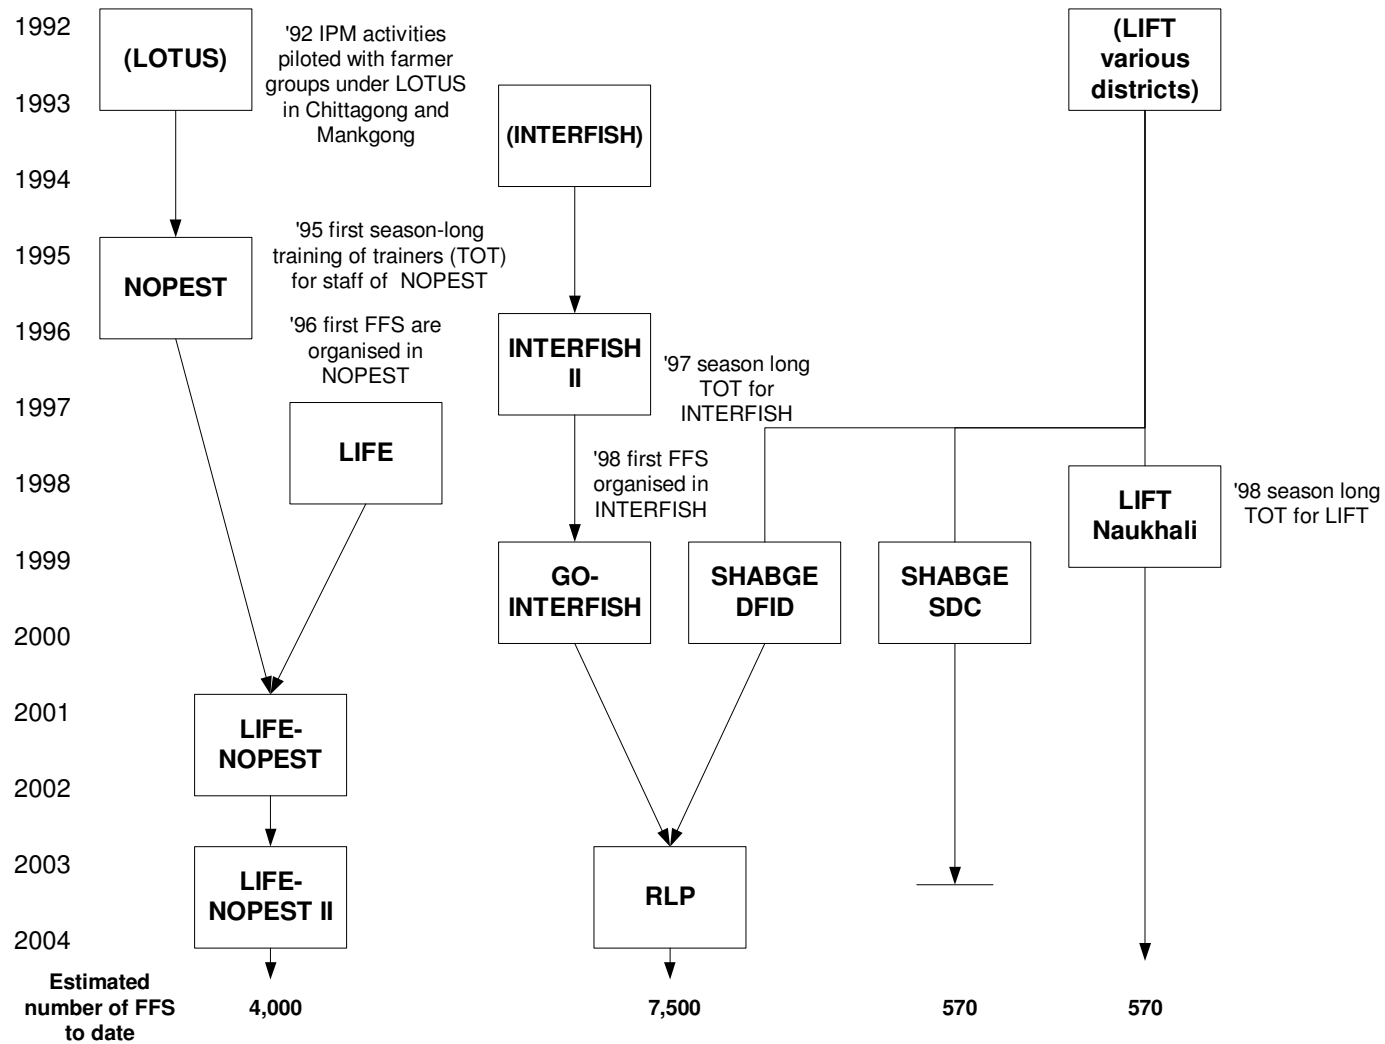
1992
1993
1994
1995
1996
1997
1998
1999
2000
2001
2002
2003
2004

(LOTUS)

'92 IPM activities piloted with farmer groups under LOTUS in Chittagong and Mankgong

(INTERFISH)

(LIFT various districts)

NOPEST

'95 first season-long training of trainers (TOT) for staff of NOPEST

'96 first FFS are organised in NOPEST

INTERFISH II

'97 season long TOT for INTERFISH

LIFE

'98 first FFS organised in INTERFISH

LIFT Naukhali

'98 season long TOT for LIFT

GO-INTERFISH

SHABGE DFID

SHABGE SDC

LIFE-NOPEST

LIFE-NOPEST II

RLP

Estimated number of FFS to date

4,000

7,500

570

570